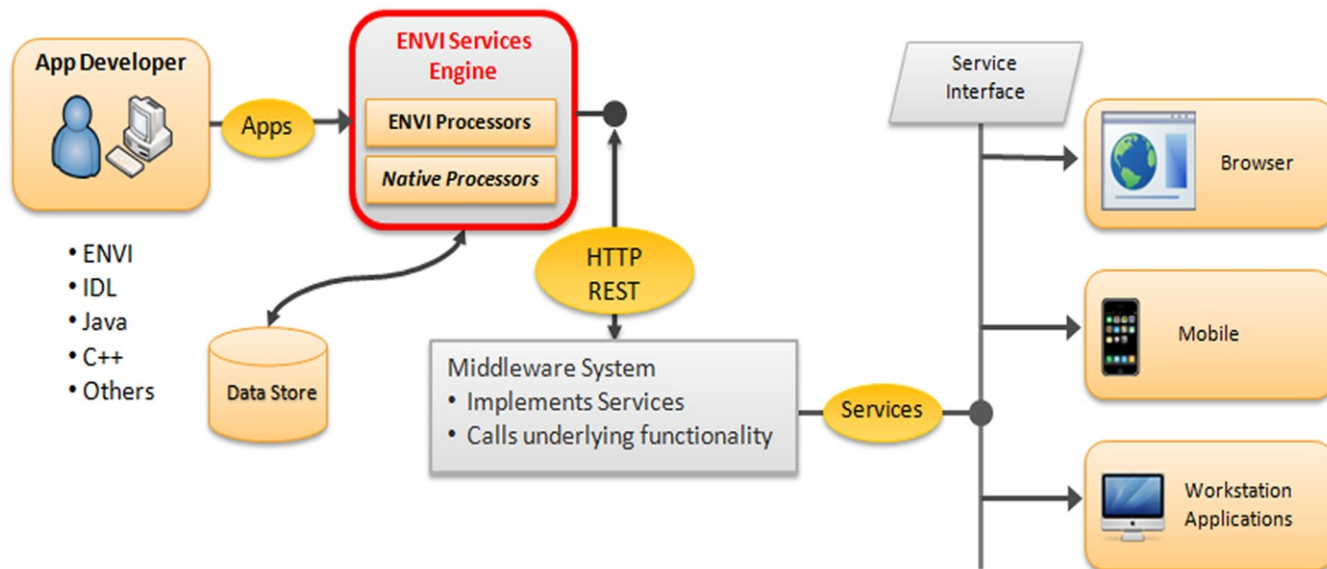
App Developer

Apps

ENVI Services Engine

ENVI Processors

Native Processors

• ENVI
• IDL
• Java
• C++
• Others

Data Store

HTTP REST

Middleware System
• Implements Services
• Calls underlying functionality

Services

Service Interface

Browser

Mobile

Workstation Applications